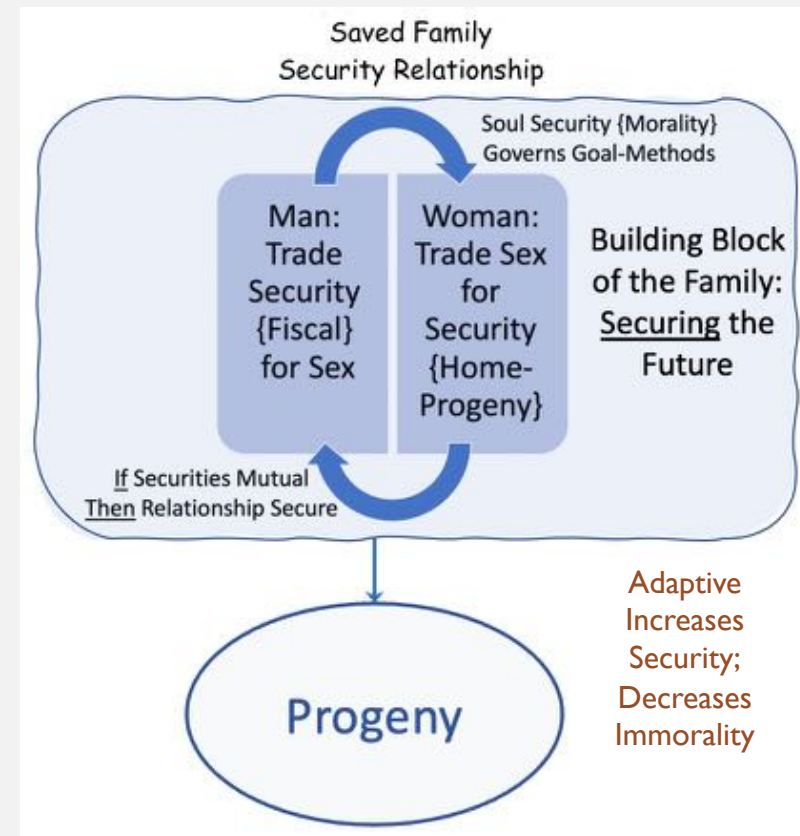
Saved Family
Security Relationship

Soul Security {Morality}
Governs Goal-Methods

Man:
Trade
Security
{Fiscal}
for Sex

Woman:
Trade Sex
for
Security
{Home-
Progeny}

Building Block
of the Family:
Securing the
Future

If Securities Mutual
Then Relationship Secure

Adaptive
Increases
Security;
Decreases
Immorality

Progeny